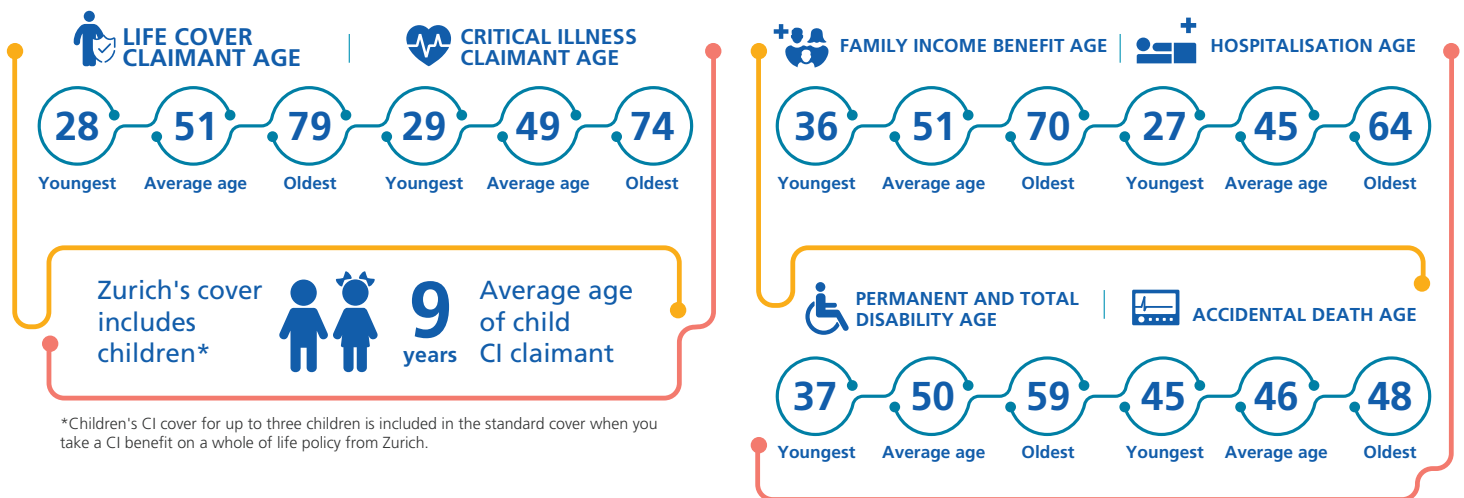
LIFE COVER CLAIMANT AGE

CRITICAL ILLNESS CLAIMANT AGE

28 Youngest
51 Average age
79 Oldest
29 Youngest
49 Average age
74 Oldest

Zurich's cover includes children*

9 years

Average age of child CI claimant

*Children's CI cover for up to three children is included in the standard cover when you take a CI benefit on a whole of life policy from Zurich.

FAMILY INCOME BENEFIT AGE

HOSPITALISATION AGE

36 Youngest
51 Average age
70 Oldest
27 Youngest
45 Average age
64 Oldest

PERMANENT AND TOTAL DISABILITY AGE

ACCIDENTAL DEATH AGE

37 Youngest
50 Average age
59 Oldest
45 Youngest
46 Average age
48 Oldest